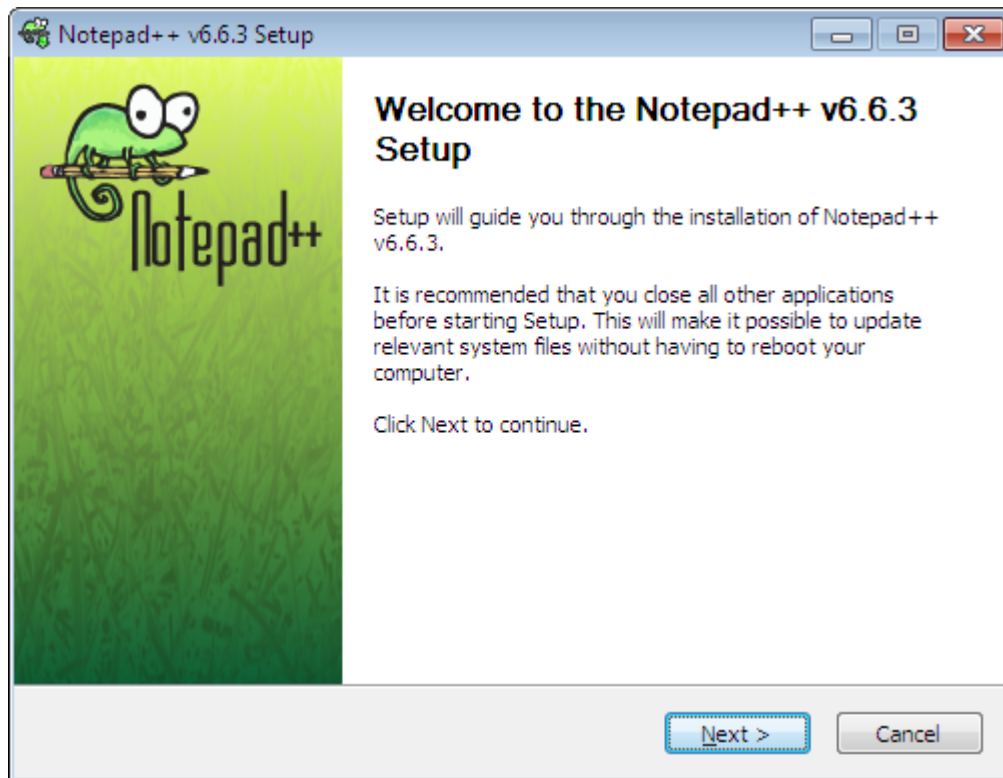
Notepad++ v6.6.3 Setup

Notepad++

Welcome to the Notepad++ v6.6.3 Setup

Setup will guide you through the installation of Notepad++ v6.6.3.

It is recommended that you close all other applications before starting Setup. This will make it possible to update relevant system files without having to reboot your computer.

Click Next to continue.

Next >

Cancel